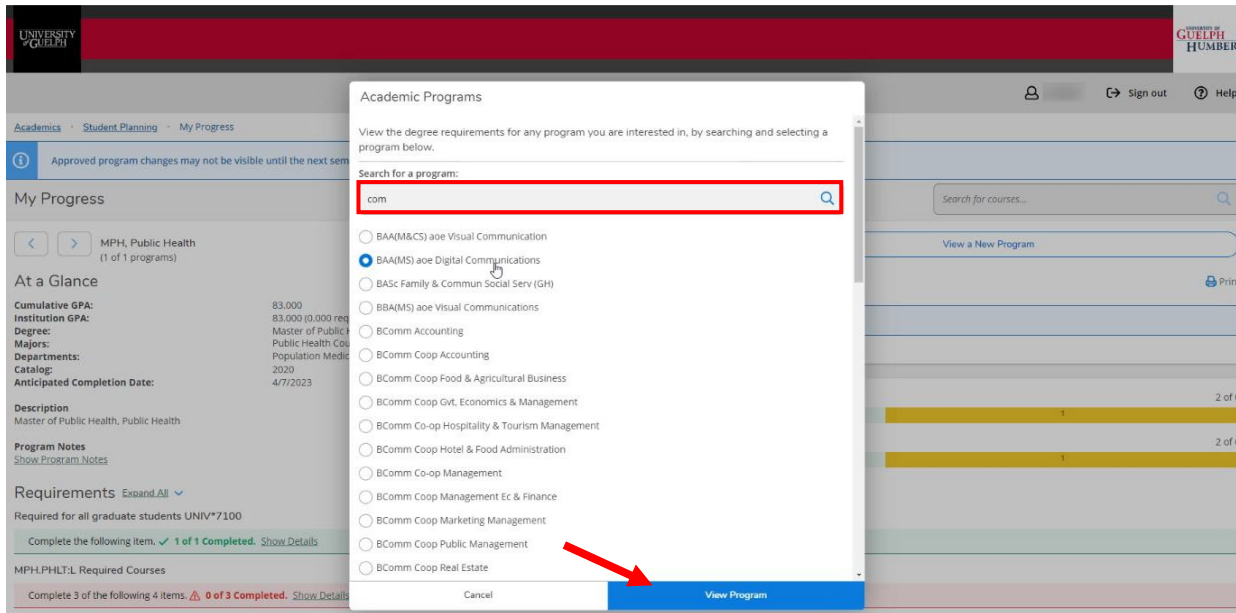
UNIVERSITY of GUELPH

UNIVERSITY OF GUELPH HUMBER

Sign out
Help

Academics · Student Planning · My Progress

Approved program changes may not be visible until the next sem

My Progress

Search for courses...

MPH, Public Health
(1 of 1 programs)

View a New Program

At a Glance

Print

Cumulative GPA: 83.000
Institution GPA: 83.000 (0.000 req
Degree: Master of Public H
Majors: Public Health Cou
Departments: Population Medic
Catalog: 2020
Anticipated Completion Date: 4/7/2023

Description
Master of Public Health, Public Health

Program Notes
Show Program Notes

2 of

1

2 of

1

Requirements Expand All

Required for all graduate students UNIV*7100

Complete the following item. ✓ 1 of 1 Completed. Show Details

MPH.PHLT:L Required Courses

Complete 3 of the following 4 items. ⚠ 0 of 3 Completed. Show Details

Academic Programs

View the degree requirements for any program you are interested in, by searching and selecting a program below.

Search for a program:

com

BAA(M&CS) aoe Visual Communication
BAA(MS) aoe Digital Communications
BASc Family & Commun Social Serv (GH)
BBA(MS) aoe Visual Communications
BComm Accounting
BComm Coop Accounting
BComm Coop Food & Agricultural Business
BComm Coop Gvt, Economics & Management
BComm Co-op Hospitality & Tourism Management
BComm Coop Hotel & Food Administration
BComm Co-op Management
BComm Coop Management Ec & Finance
BComm Coop Marketing Management
BComm Coop Public Management
BComm Coop Real Estate

Cancel
View Program